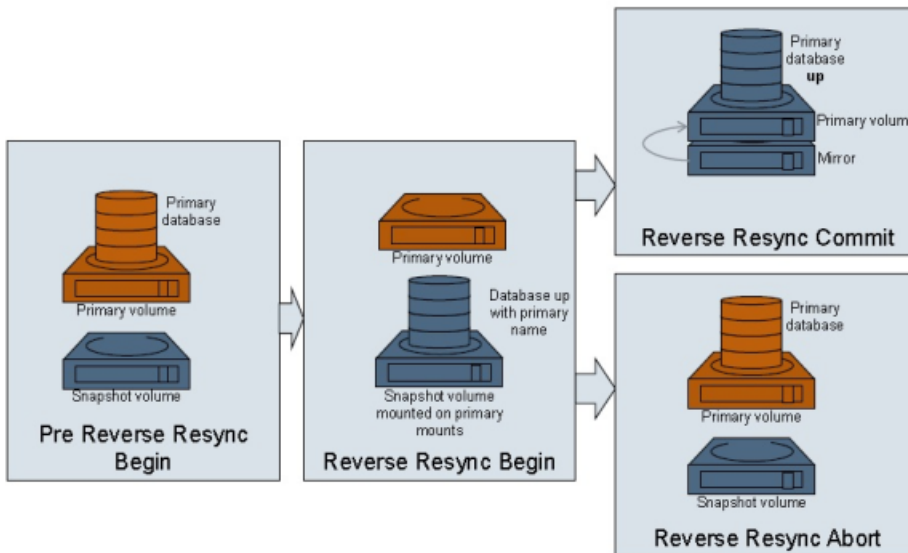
Primary database

Primary volume

Snapshot volume

Pre Reverse Resync Begin

Primary volume

Database up with primary name

Snapshot volume mounted on primary mounts

Reverse Resync Begin

Primary database **up**

Primary volum

Mirror

Reverse Resync Commit

Primary database

Primary volume

Snapshot volume

Reverse Resync Abort